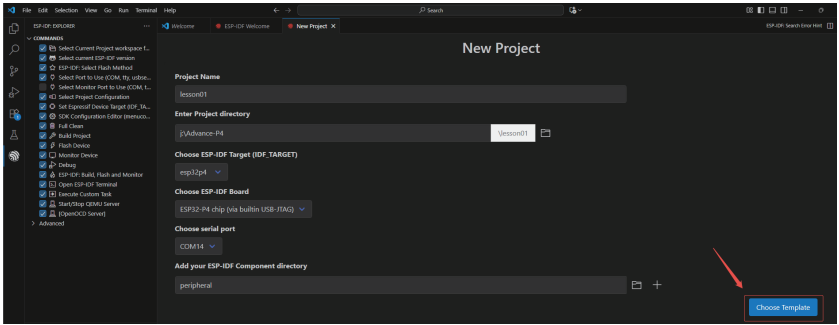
File Edit Selection View Go Run Terminal Help

Search

ESP-IDF: EXPLORER ...

COMMANDS

Select Current Project workspace f...

Select current ESP-IDF version

ESP-IDF: Select Flash Method

Select Port to Use (COM, tty, usbse...

Select Monitor Port to Use (COM, t...

Select Project Configuration

Set Espressif Device Target (IDF_TA...

SDK Configuration Editor (menuco...

Full Clean

Build Project

Flash Device

Monitor Device

Debug

ESP-IDF: Build, Flash and Monitor

Open ESP-IDF Terminal

Execute Custom Task

Start/Stop QEMU Server

[OpenOCD Server]

Advanced

Welcome

ESP-IDF Welcome

New Project ×

ESP-IDF: Search Error Hint

New Project

Project Name

lesson01

Enter Project directory

j:\Advance-P4

\lesson01

Choose ESP-IDF Target (IDF_TARGET)

esp32p4

Choose ESP-IDF Board

ESP32-P4 chip (via builtin USB-JTAG)

Choose serial port

COM14

Add your ESP-IDF Component directory

peripheral

+

Choose Template